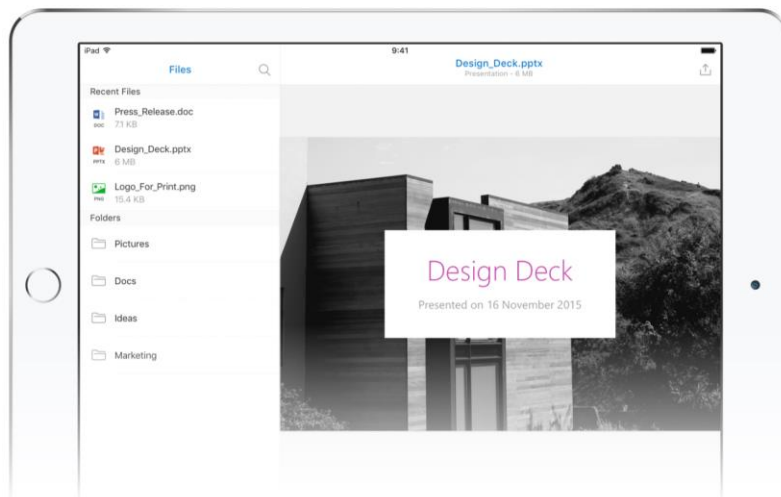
iPad

9:41

Files

Design_Deck.pptx
Presentation - 6 MB

Recent Files

DOC
Press_Release.doc
7.1 KB

PPTX
Design_Deck.pptx
6 MB

PNG
Logo_For_Print.png
15.4 KB

Folders

Pictures

Docs

Ideas

Marketing

Design Deck

Presented on 16 November 2015